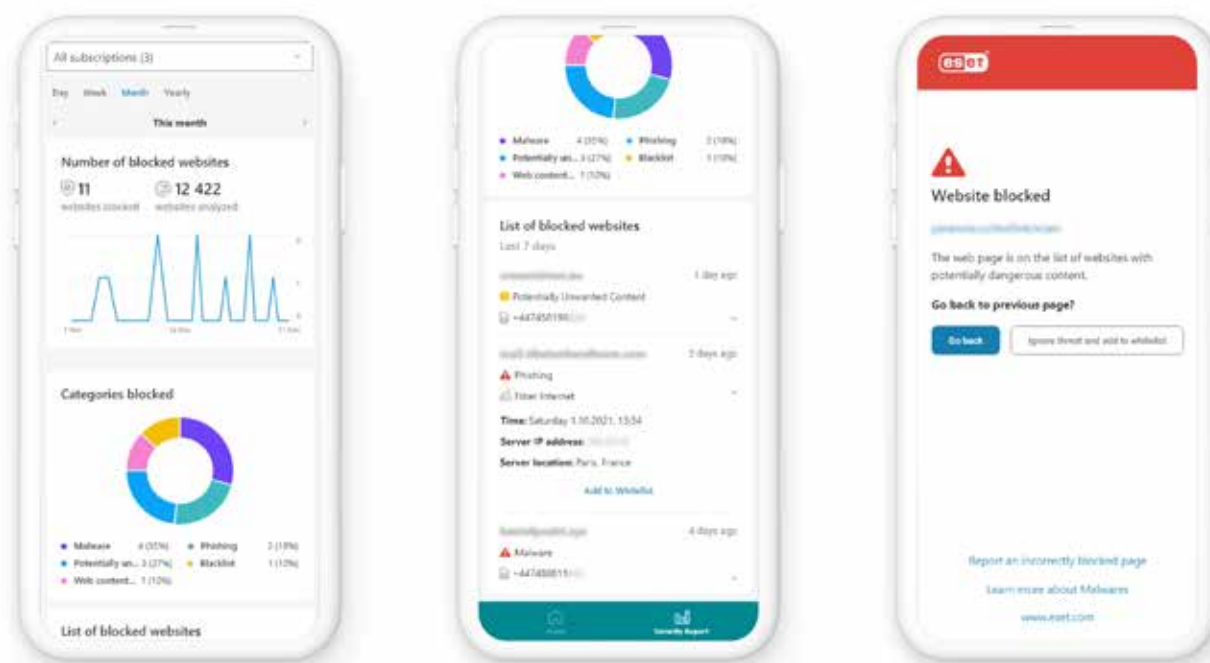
All subscriptions (3)

Day Week Month Yearly

This month

Number of blocked websites

11 websites blocked

12 422 websites analyzed

Categories blocked

Malware 4 (35%)
Phishing 2 (18%)
Potentially un... 3 (27%)
Blacklist 1 (10%)
Web content... 1 (10%)

List of blocked websites

Malware 4 (35%)
Phishing 2 (18%)
Potentially un... 3 (27%)
Blacklist 1 (10%)
Web content... 1 (10%)

List of blocked websites
Last 7 days

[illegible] 1 day ago
Potentially Unwanted Content
+447458190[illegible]

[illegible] 3 days ago
Phishing
Filter Internet
Time: Saturday 1.10.2021, 13:54
Server IP address: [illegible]
Server location: Paris, France
Add to Whitelist

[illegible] 4 days ago
Malware
+447488815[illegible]

Home
Security Report

eset

Website blocked

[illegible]

The web page is on the list of websites with potentially dangerous content.

Go back to previous page?

Go back
Ignore threat and add to whitelist

Report an incorrectly blocked page
Learn more about Malwares
www.eset.com